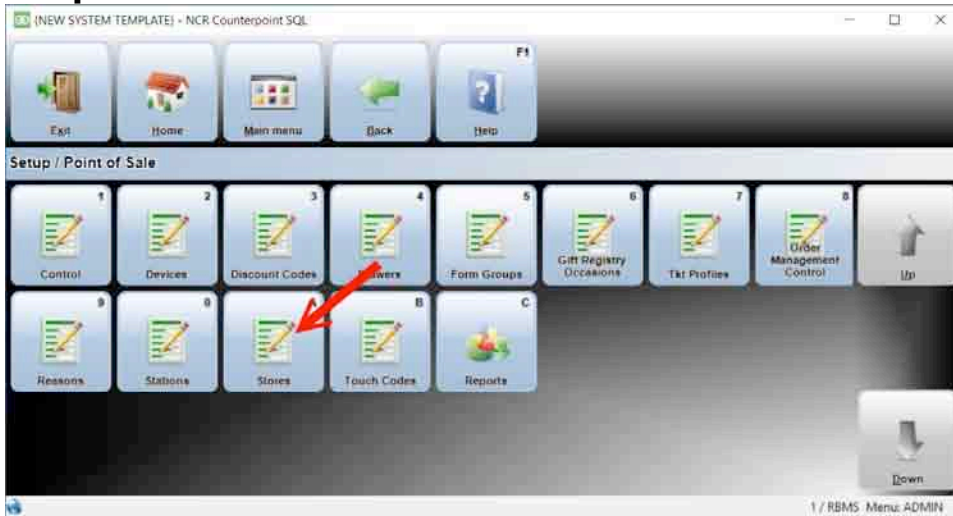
(NEW SYSTEM TEMPLATE) - NCR Counterpoint SQL

Exit

Home

Main menu

Back

F1
Help

Setup / Point of Sale

1
Control

2
Devices

3
Discount Codes

4
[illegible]wers

5
Form Groups

6
Gift Registry Occasions

7
Tkt Profiles

8
Order Management Control

Up

9
Reasons

0
Stations

A
Stores

B
Touch Codes

C
Reports

Down

1 / RBMS Menu: ADMIN